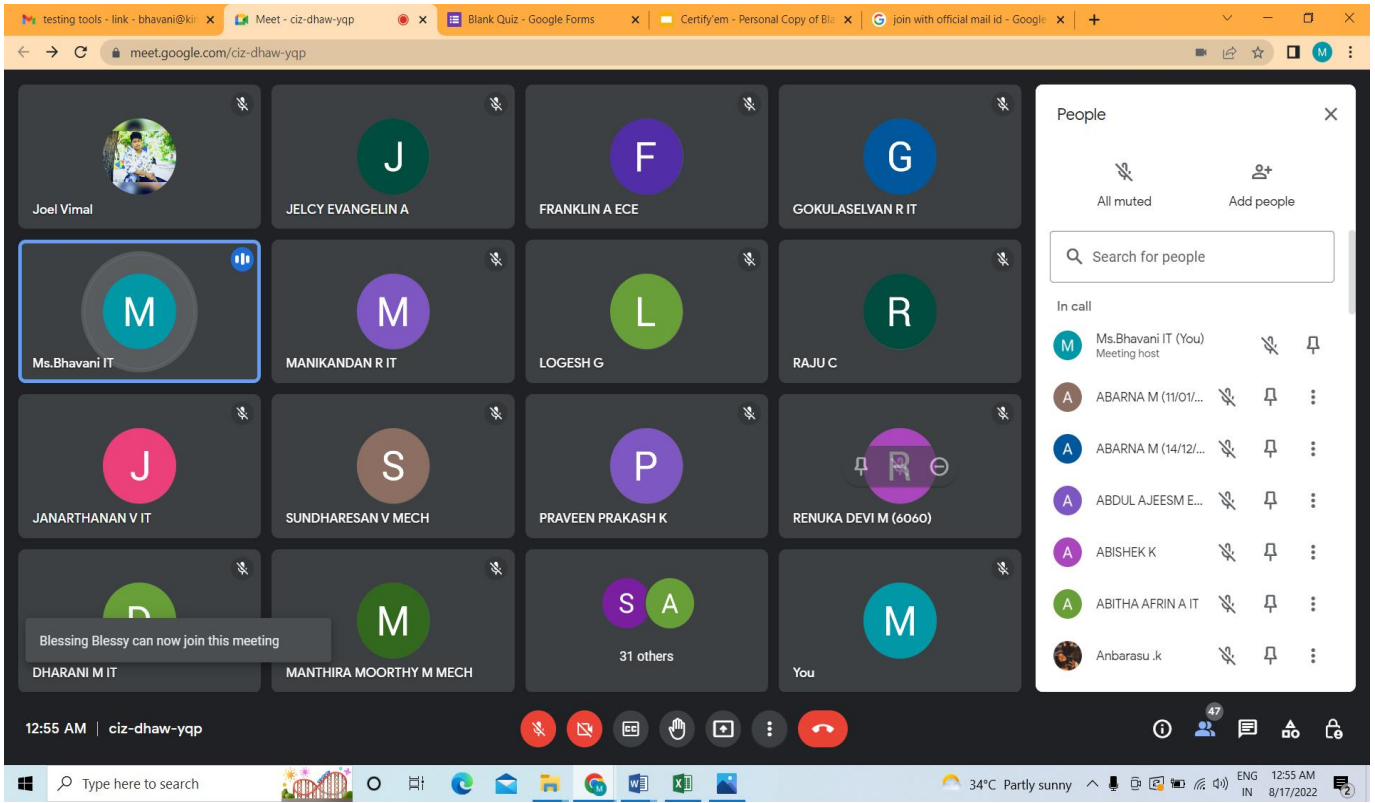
testing tools - link - bhavani@ki
Meet - ciz-dhaw-yqp
Blank Quiz - Google Forms
Certify'em - Personal Copy of Bl
join with official mail id - Google

meet.google.com/ciz-dhaw-yqp

Joel Vimal
J
JELCY EVANGELIN A
F
FRANKLIN A ECE
G
GOKULASELVAN R IT

M
Ms.Bhavani IT
M
MANIKANDAN R IT
L
LOGESH G
R
RAJU C

J
JANARTHANAN V IT
S
SUNDHARESAN V MECH
P
PRAVEEN PRAKASH K
R
RENUKA DEVI M (6060)

D
Blessing Blessy can now join this meeting
DHARANI M IT
M
MANTHIRA MOORTHY M MECH
S A
31 others
M
You

People
All muted
Add people
Search for people
In call
M Ms.Bhavani IT (You)
Meeting host
A ABARNA M (11/01/...
A ABARNA M (14/12/...
A ABDUL AJEESM E...
A ABISHEK K
A ABITHA AFRIN A IT
Anbarasu .k

12:55 AM | ciz-dhaw-yqp
47

Type here to search
34°C Partly sunny
ENG IN
12:55 AM 8/17/2022
2